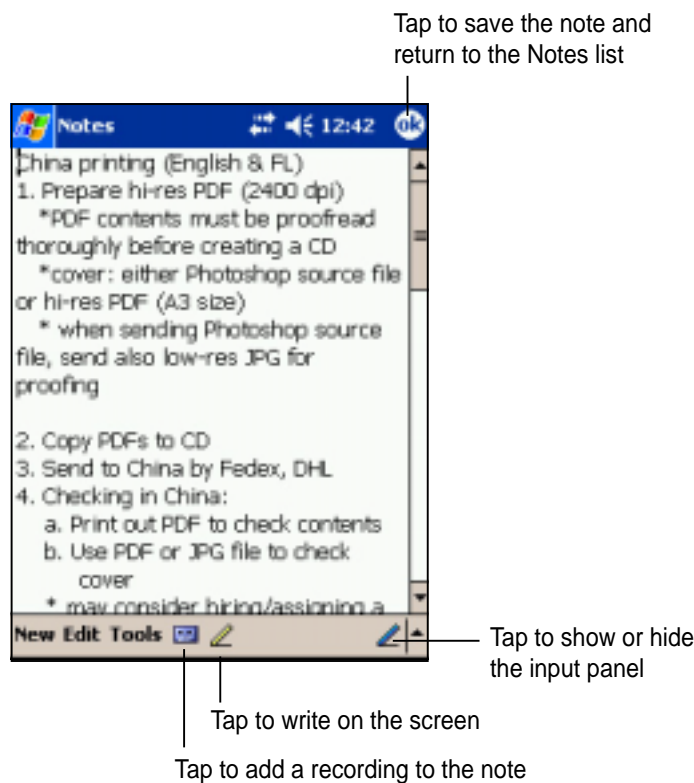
Tap to save the note and return to the Notes list

Notes 12:42 ok

China printing (English & FL)
1. Prepare hi-res PDF (2400 dpi)
*PDF contents must be proofread thoroughly before creating a CD
*cover: either Photoshop source file or hi-res PDF (A3 size)
* when sending Photoshop source file, send also low-res JPG for proofing

2. Copy PDFs to CD
3. Send to China by Fedex, DHL
4. Checking in China:
a. Print out PDF to check contents
b. Use PDF or JPG file to check cover
* may consider hiring/assigning a

New Edit Tools

Tap to show or hide the input panel

Tap to write on the screen

Tap to add a recording to the note